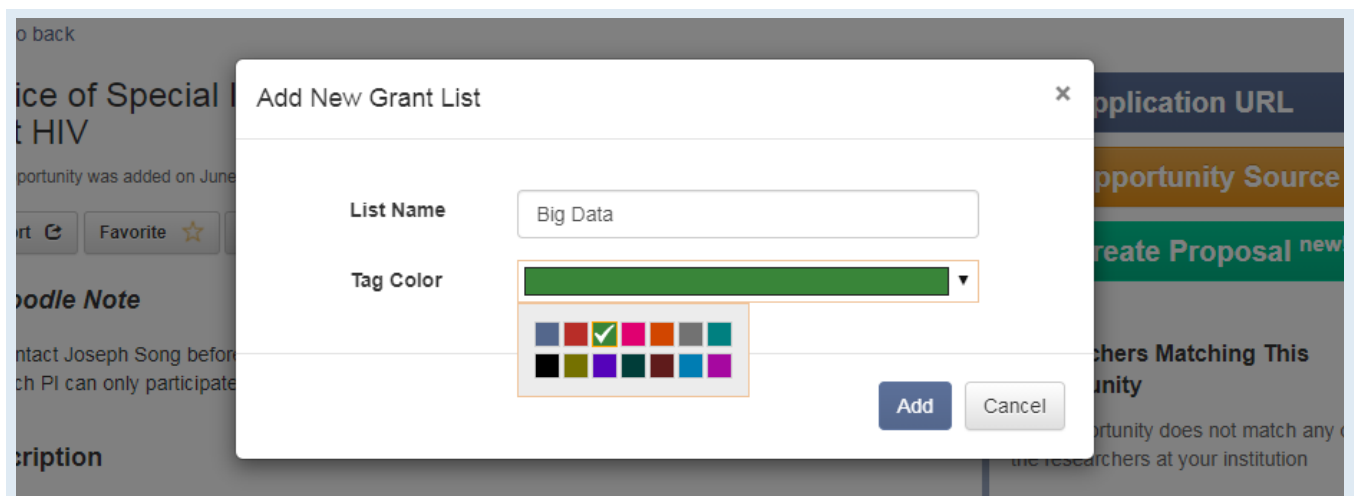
o back

ice of Special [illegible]
t HIV

portunity was added on June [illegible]

rt

Favorite

oodle Note

ntact Joseph Song before
ch PI can only participate

cription

Add New Grant List

×

List Name

Big Data

Tag Color

Add

Cancel

pplication URL

pportunity Source

reate Proposal new

chers Matching This
unity

portunity does not match any
the researchers at your institution